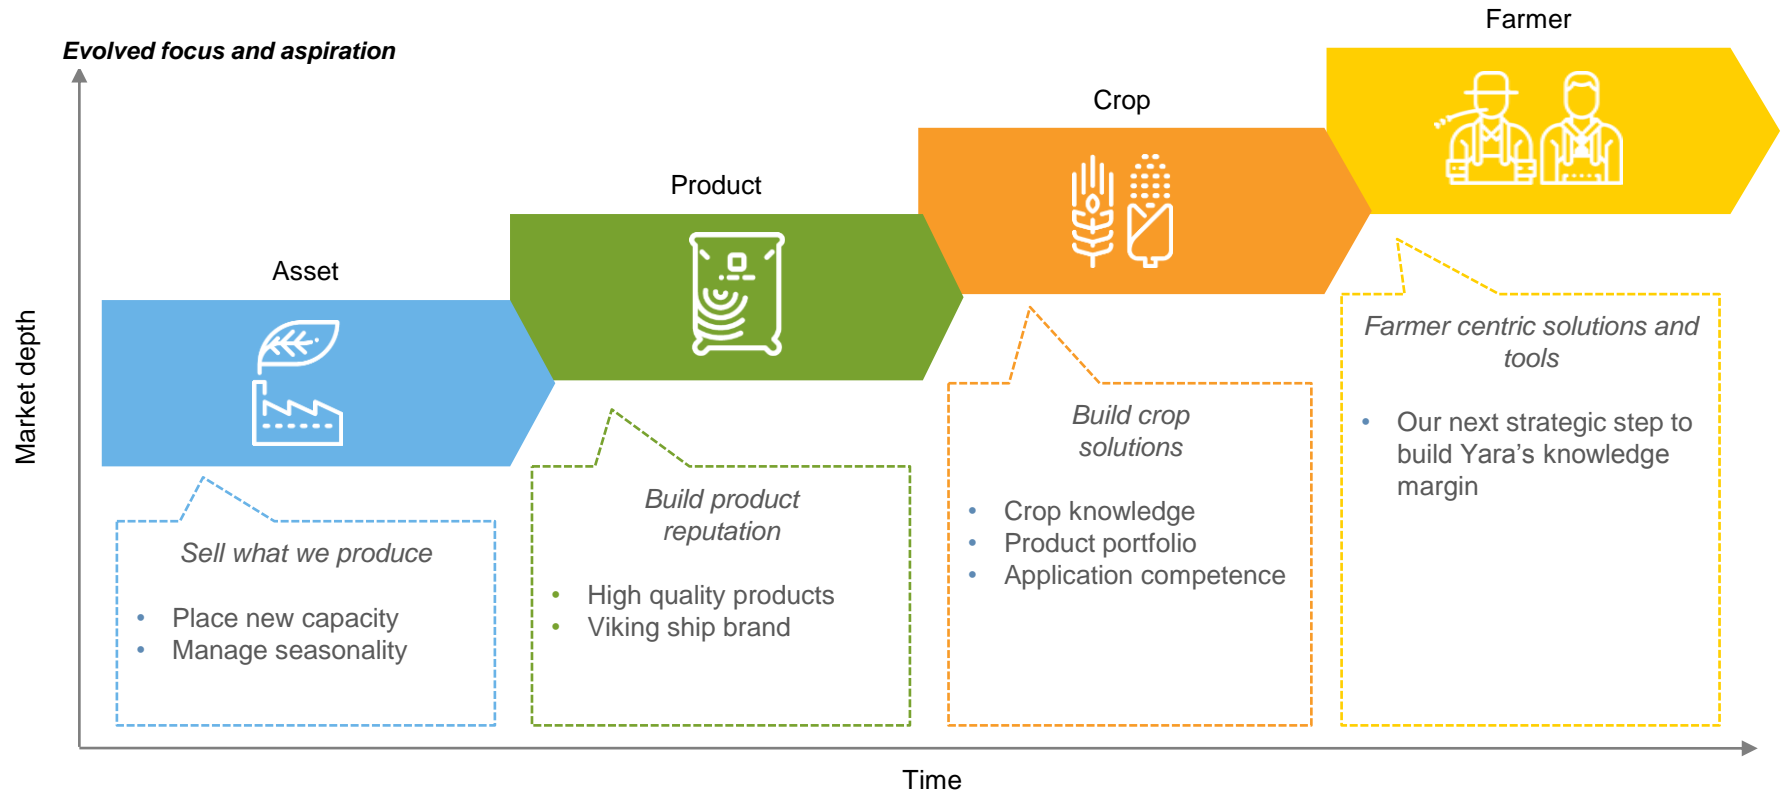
Evolved focus and aspiration

Market depth

Asset

Product

Crop

Farmer

Sell what we produce

- Place new capacity
- Manage seasonality

Build product reputation

- High quality products
- Viking ship brand

Build crop solutions

- Crop knowledge
- Product portfolio
- Application competence

Farmer centric solutions and tools

- Our next strategic step to build Yara's knowledge margin

Time